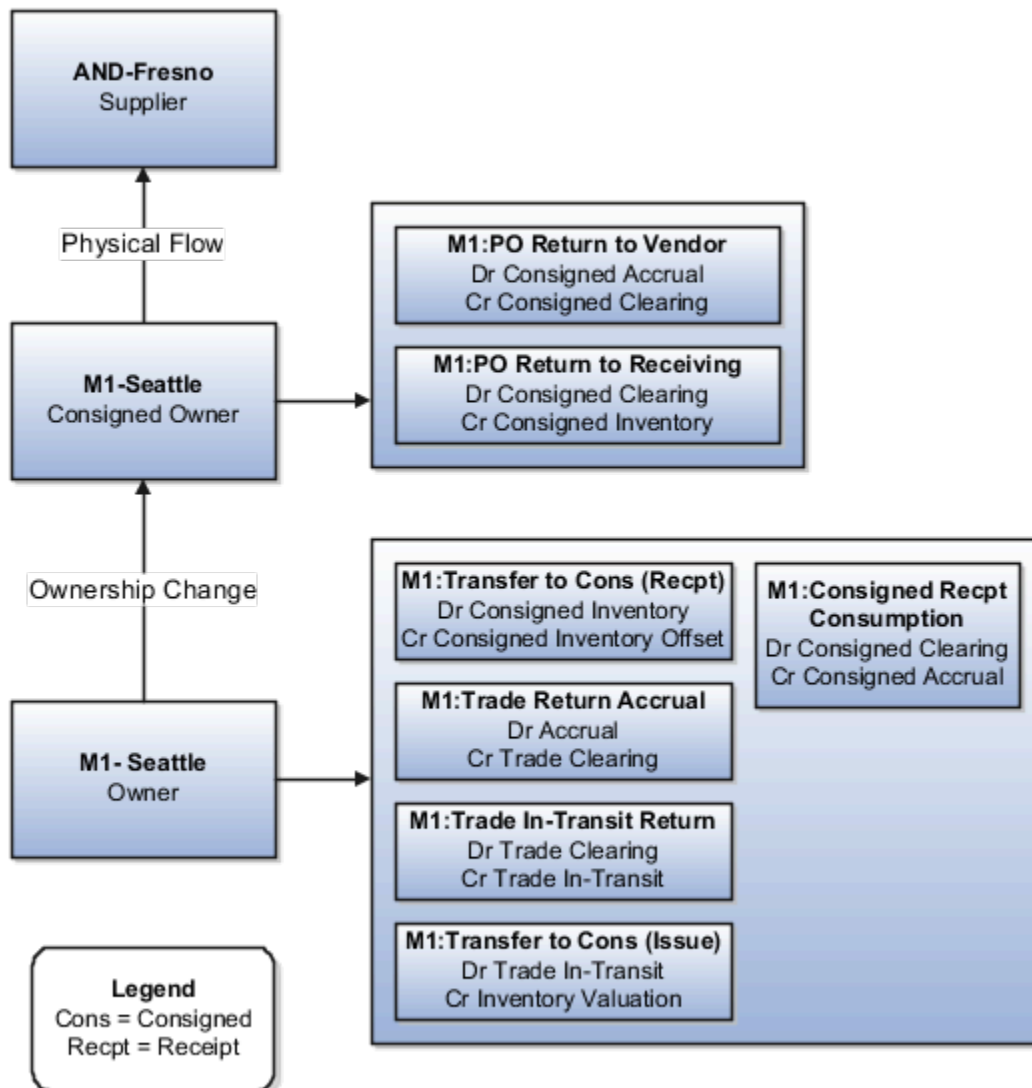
AND-Fresno
Supplier

Physical Flow

M1:PO Return to Vendor
Dr Consigned Accrual
Cr Consigned Clearing

M1:PO Return to Receiving
Dr Consigned Clearing
Cr Consigned Inventory

M1-Seattle
Consigned Owner

Ownership Change

M1:Transfer to Cons (Recpt)
Dr Consigned Inventory
Cr Consigned Inventory Offset

M1:Consigned Recpt Consumption
Dr Consigned Clearing
Cr Consigned Accrual

M1:Trade Return Accrual
Dr Accrual
Cr Trade Clearing

M1- Seattle
Owner

M1:Trade In-Transit Return
Dr Trade Clearing
Cr Trade In-Transit

M1:Transfer to Cons (Issue)
Dr Trade In-Transit
Cr Inventory Valuation

Legend
Cons = Consigned
Recpt = Receipt